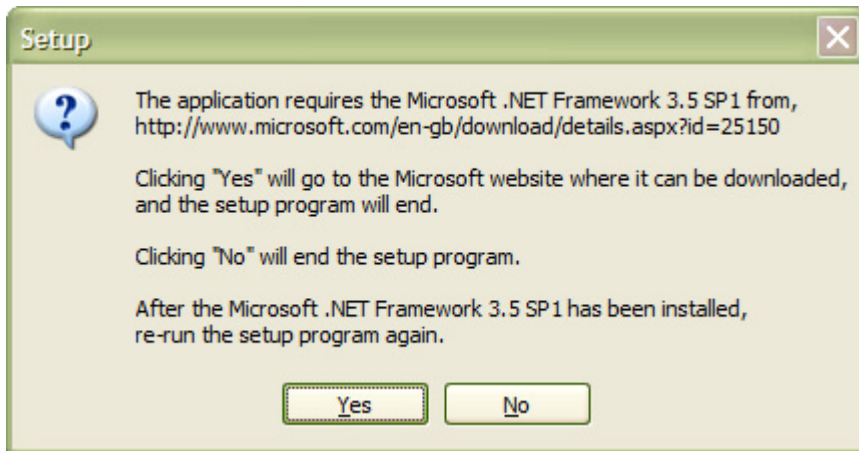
Setup

The application requires the Microsoft .NET Framework 3.5 SP1 from, http://www.microsoft.com/en-gb/download/details.aspx?id=25150

Clicking "Yes" will go to the Microsoft website where it can be downloaded, and the setup program will end.

Clicking "No" will end the setup program.

After the Microsoft .NET Framework 3.5 SP1 has been installed, re-run the setup program again.

Yes

No